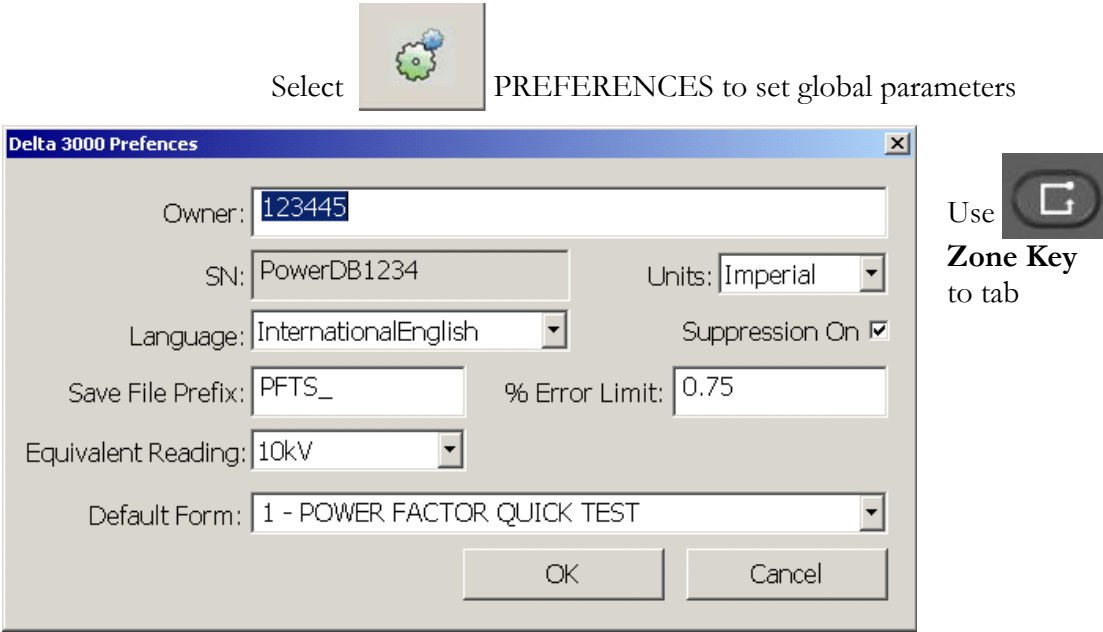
Select PREFERENCES to set global parameters

Delta 3000 Prefences

Owner: 123445

SN: PowerDB1234

Units: Imperial

Language: InternationalEnglish

Suppression On

Save File Prefix: PFTS_

% Error Limit: 0.75

Equivalent Reading: 10kV

Default Form: 1 - POWER FACTOR QUICK TEST

OK

Cancel

Use **Zone Key** to tab